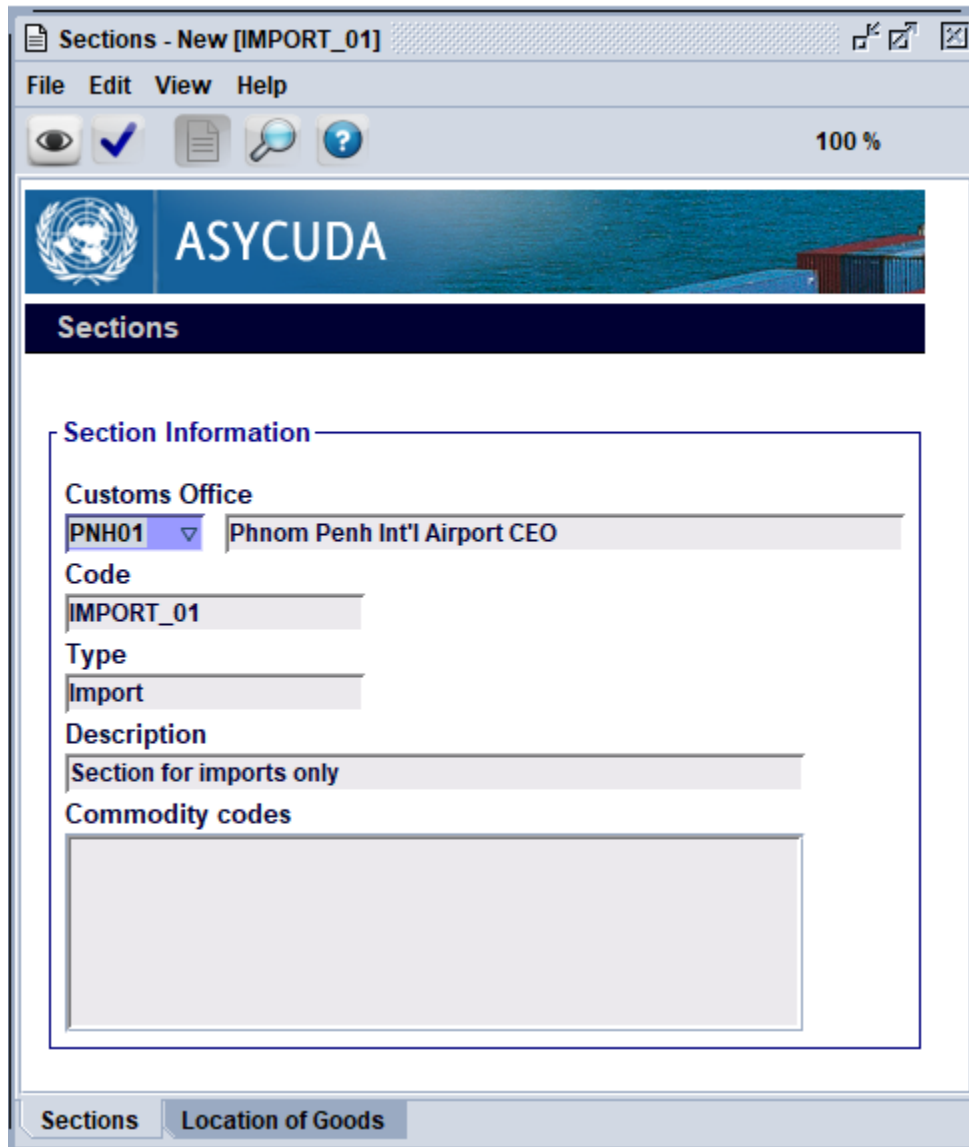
Sections - New [IMPORT_01]

File Edit View Help

100 %

ASYCUDA

Sections

Section Information

Customs Office

PNH01 Phnom Penh Int'l Airport CEO

Code

IMPORT_01

Type

Import

Description

Section for imports only

Commodity codes

Sections Location of Goods